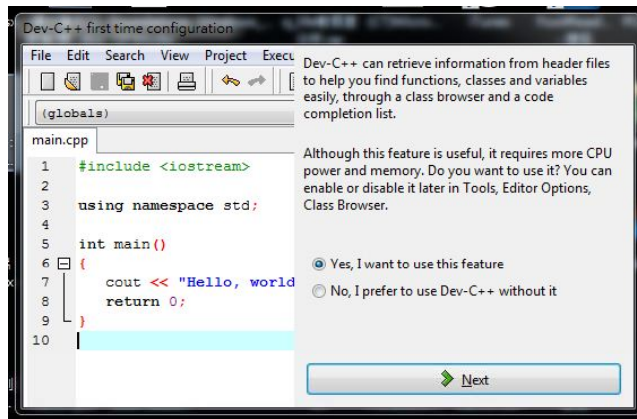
Dev-C++ first time configuration

File Edit Search View Project Execu

(globals)

main.cpp

1 #include <iostream>
2
3 using namespace std;
4
5 int main()
6 {
7 cout << "Hello, world
8 return 0;
9 }
10

Dev-C++ can retrieve information from header files to help you find functions, classes and variables easily, through a class browser and a code completion list.

Although this feature is useful, it requires more CPU power and memory. Do you want to use it? You can enable or disable it later in Tools, Editor Options, Class Browser.

Yes, I want to use this feature

No, I prefer to use Dev-C++ without it

Next